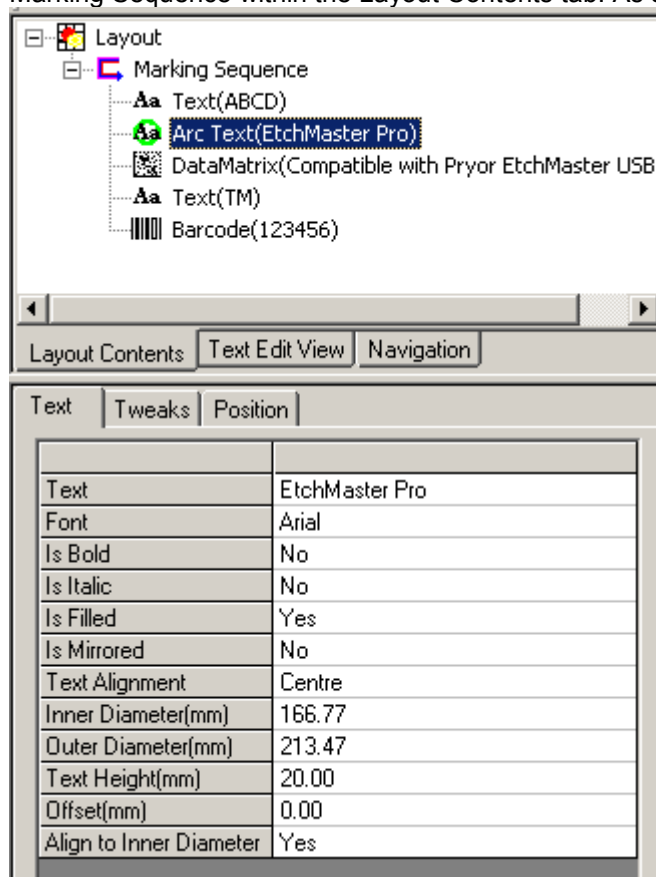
Marking Sequence within the Layout Contents tab. As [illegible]

Layout
Marking Sequence
Aa Text(ABCD)
Aa Arc Text(EtchMaster Pro)
DataMatrix(Compatible with Pryor EtchMaster USB
Aa Text(TM)
Barcode(123456)

Layout Contents | Text Edit View | Navigation

Text | Tweaks | Position

| | |
|---|---|
| Text | EtchMaster Pro |
| Font | Arial |
| Is Bold | No |
| Is Italic | No |
| Is Filled | Yes |
| Is Mirrored | No |
| Text Alignment | Centre |
| Inner Diameter(mm) | 166.77 |
| Outer Diameter(mm) | 213.47 |
| Text Height(mm) | 20.00 |
| Offset(mm) | 0.00 |
| Align to Inner Diameter | Yes |